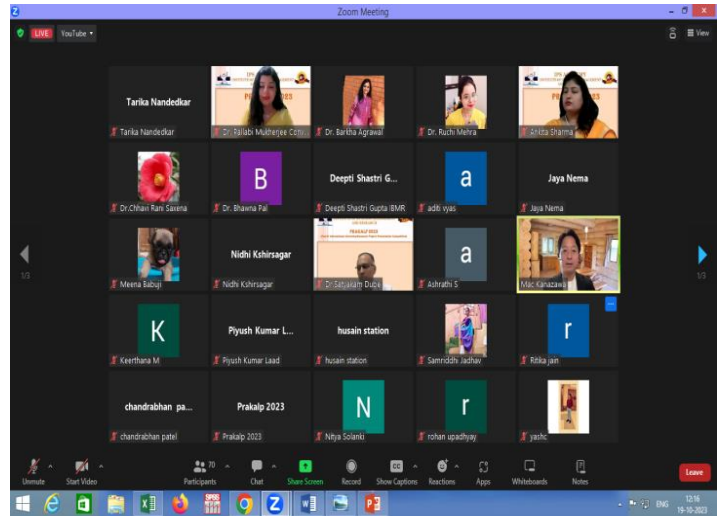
Zoom Meeting

LIVE YouTube

View

Tarika Nandedkar
Tarika Nandedkar

PRAKALP 2023
Dr. Pallabi Mukherjee Cho...

Dr. Barkha Agrawal

Dr. Ruchi Mehra

Ankita Sharma

Dr.Chhavi Rani Saxena

B
Dr. Bhawna Pal

Deepti Shastri G...
Deepti Shastri Gupta IBMR

a
aditi vyas

Jaya Nema
Jaya Nema

1/3

Meena Babuji

Nidhi Kshirsagar
Nidhi Kshirsagar

PRAKALP 2023
Dr Satyakam Dube

a
Ashrathi S

Mac Kanazawa

1/3

K
Keerthana M

Piyush Kumar L...
Piyush Kumar Laad

husain station
husain station

Samriddhi Jadhav

r
Ritika jain

chandrabhan pa...
chandrabhan patel

Prakalp 2023
Prakalp 2023

N
Nitya Solanki

r
rohan upadhyay

yashc

Unmute
Start Video
70
Participants
Chat
Share Screen
Record
CC
Show Captions
Reactions
Apps
Whiteboards
Notes
Leave

ENG
12:16
19-10-2023